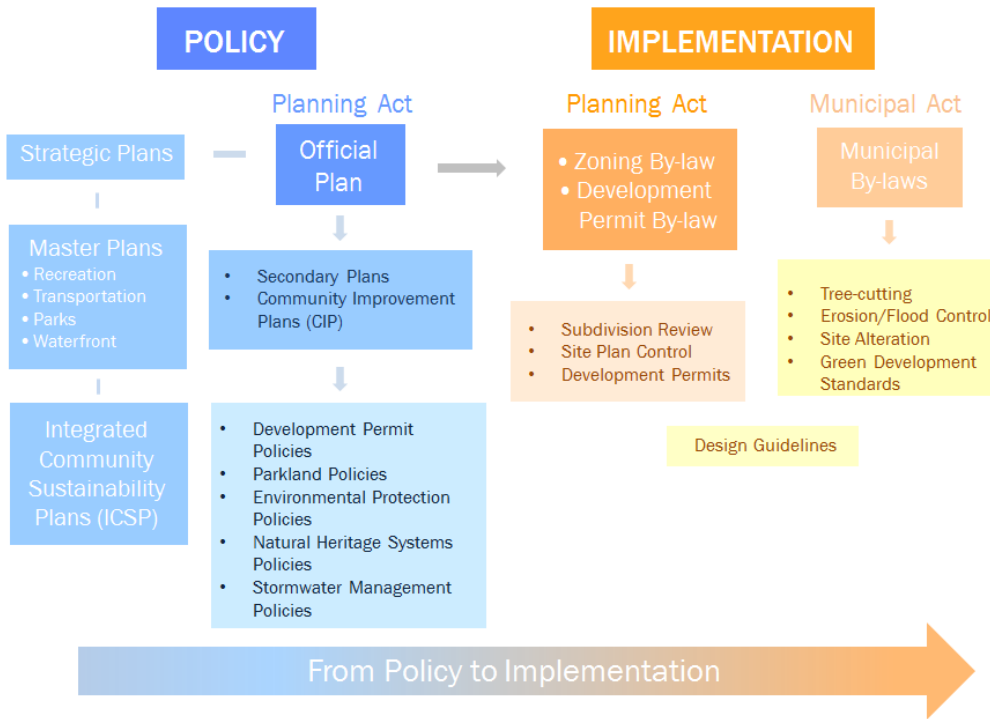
POLICY

IMPLEMENTATION

Strategic Plans

Master Plans
• Recreation
• Transportation
• Parks
• Waterfront

Integrated Community Sustainability Plans (ICSP)

Planning Act

Official Plan

• Secondary Plans
• Community Improvement Plans (CIP)

• Development Permit Policies
• Parkland Policies
• Environmental Protection Policies
• Natural Heritage Systems Policies
• Stormwater Management Policies

Planning Act

• Zoning By-law
• Development Permit By-law

• Subdivision Review
• Site Plan Control
• Development Permits

Municipal Act

Municipal By-laws

• Tree-cutting
• Erosion/Flood Control
• Site Alteration
• Green Development Standards

Design Guidelines

From Policy to Implementation